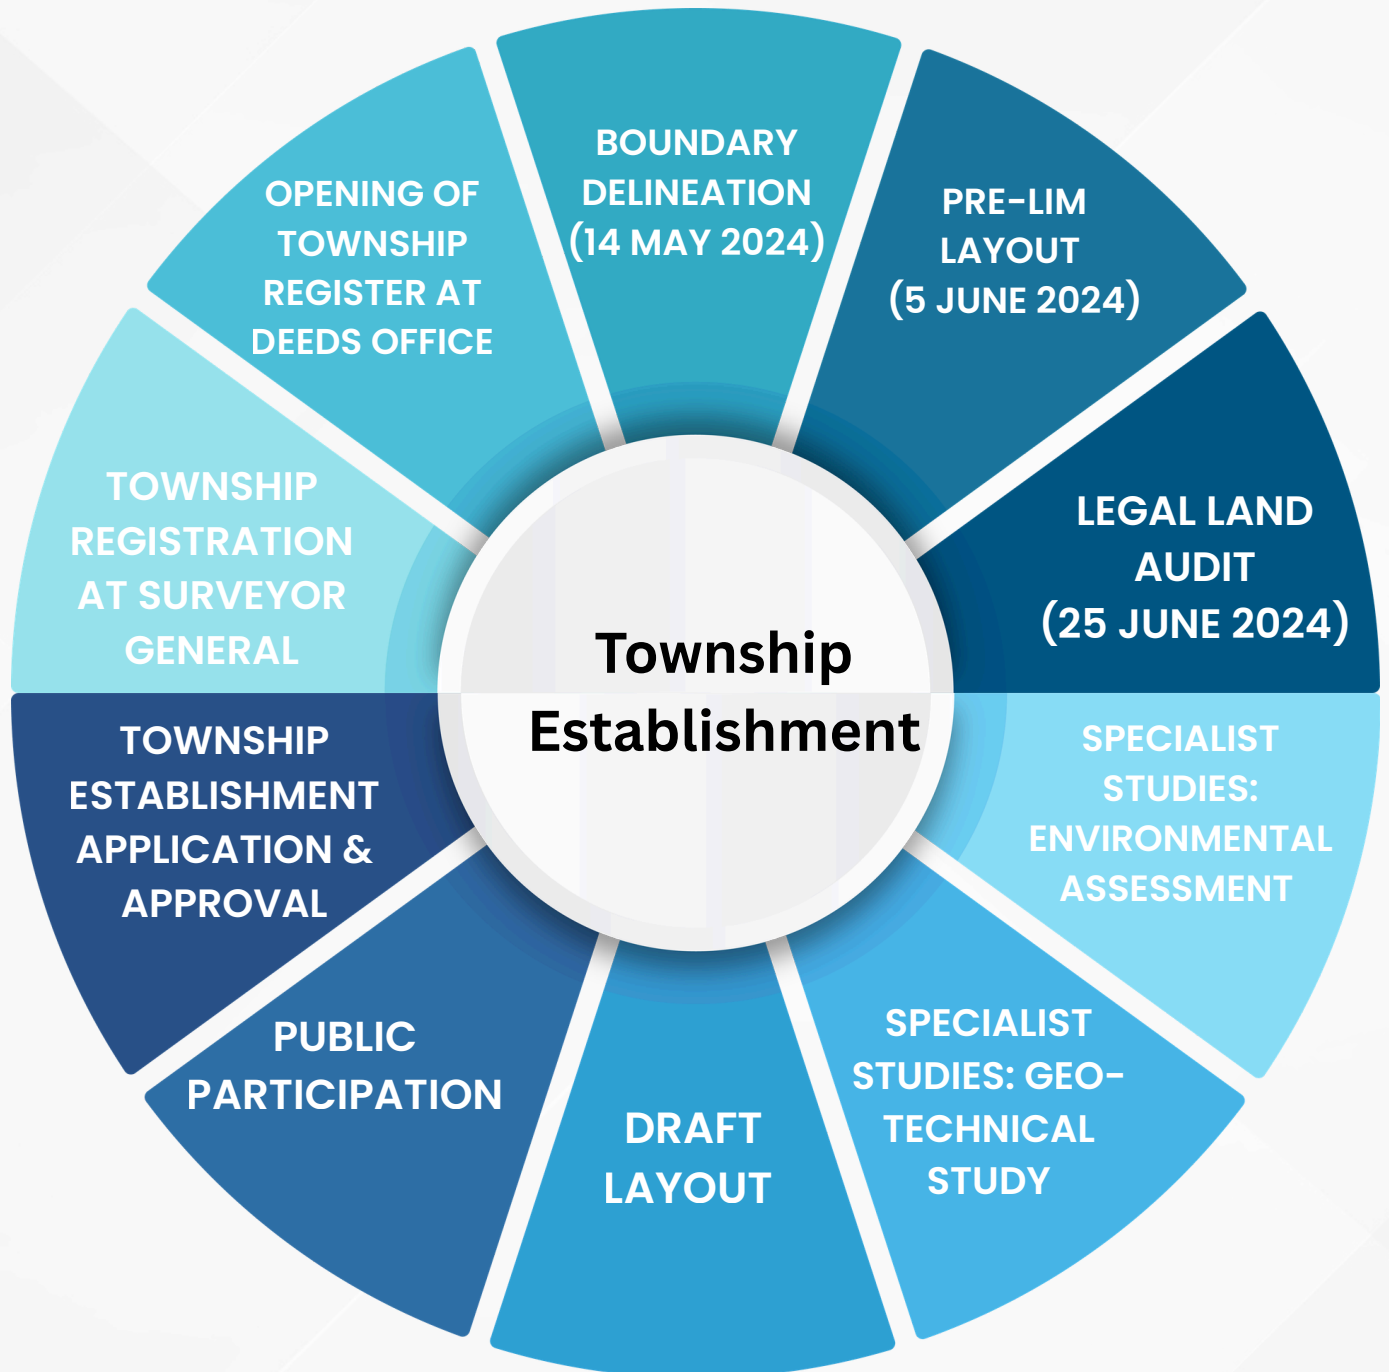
Township Establishment

BOUNDARY DELINEATION (14 MAY 2024)

PRE-LIM LAYOUT (5 JUNE 2024)

LEGAL LAND AUDIT (25 JUNE 2024)

SPECIALIST STUDIES: ENVIRONMENTAL ASSESSMENT

SPECIALIST STUDIES: GEO-TECHNICAL STUDY

DRAFT LAYOUT

PUBLIC PARTICIPATION

TOWNSHIP ESTABLISHMENT APPLICATION & APPROVAL

TOWNSHIP REGISTRATION AT SURVEYOR GENERAL

OPENING OF TOWNSHIP REGISTER AT DEEDS OFFICE